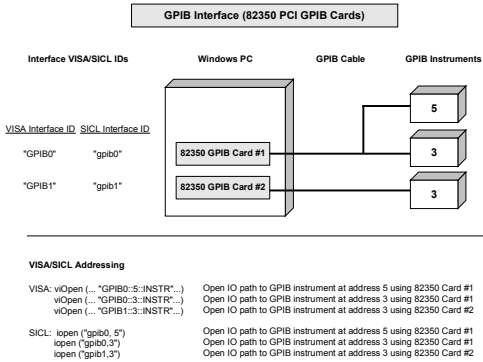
GPIB Interface (82350 PCI GPIB Cards)

Interface VISA/SICL IDs

Windows PC

GPIB Cable

GPIB Instruments

VISA Interface ID SICL Interface ID

"GPIB0" "gpib0"

"GPIB1" "gpib1"

82350 GPIB Card #1

82350 GPIB Card #2

5

3

3

VISA/SICL Addressing

VISA: viOpen (... "GPIB0::5::INSTR"...) Open IO path to GPIB instrument at address 5 using 82350 Card #1
viOpen (... "GPIB0::3::INSTR"...) Open IO path to GPIB instrument at address 3 using 82350 Card #1
viOpen (... "GPIB1::3::INSTR"...) Open IO path to GPIB instrument at address 3 using 82350 Card #2

SICL: iopen ("gpib0, 5") Open IO path to GPIB instrument at address 5 using 82350 Card #1
iopen ("gpib0,3") Open IO path to GPIB instrument at address 3 using 82350 Card #1
iopen ("gpib1,3") Open IO path to GPIB instrument at address 3 using 82350 Card #2